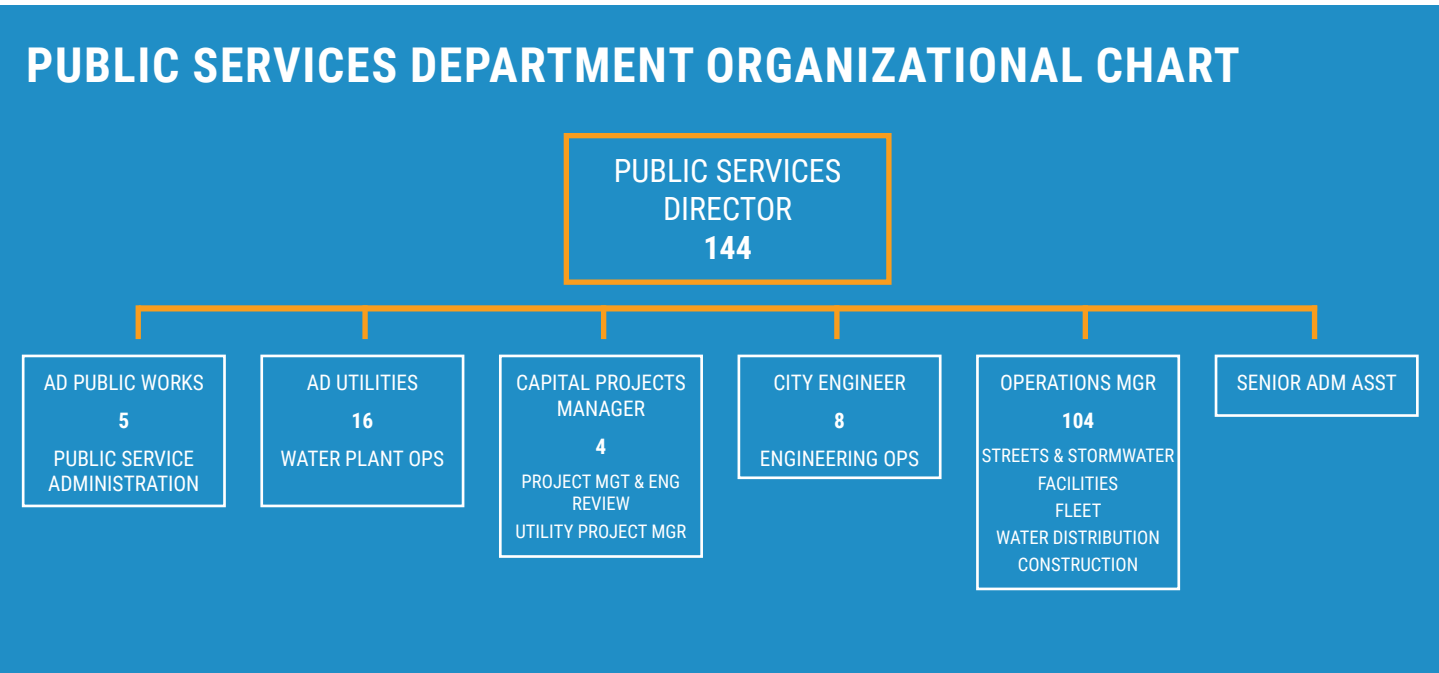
PUBLIC SERVICES DEPARTMENT ORGANIZATIONAL CHART

PUBLIC SERVICES DIRECTOR
144

AD PUBLIC WORKS
5
PUBLIC SERVICE ADMINISTRATION

AD UTILITIES
16
WATER PLANT OPS

CAPITAL PROJECTS MANAGER
4
PROJECT MGT & ENG REVIEW
UTILITY PROJECT MGR

CITY ENGINEER
8
ENGINEERING OPS

OPERATIONS MGR
104
STREETS & STORMWATER
FACILITIES
FLEET
WATER DISTRIBUTION
CONSTRUCTION

SENIOR ADM ASST